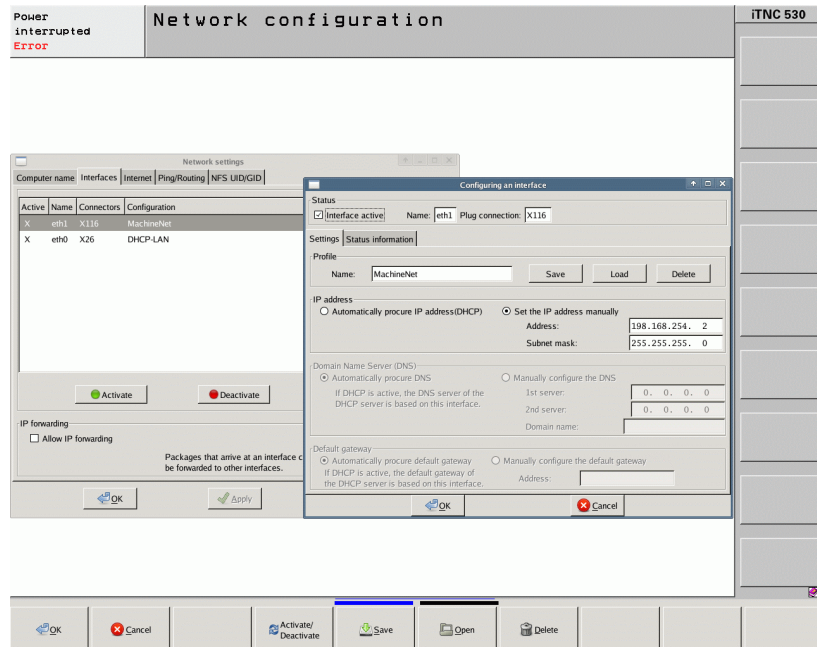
Power interrupted
Error

Network configuration

iTNC 530

Network settings

Computer name | Interfaces | Internet | Ping/Routing | NFS UID/GID

| Active | Name | Connectors | Configuration |
|---|---|---|---|
| X | eth1 | X116 | MachineNet |
| X | eth0 | X26 | DHCP-LAN |

Activate

Deactivate

IP forwarding

Allow IP forwarding

Packages that arrive at an interface c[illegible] be forwarded to other interfaces.

OK

Apply

Configuring an interface

Status

Interface active

Name: eth1

Plug connection: X116

Settings | Status information

Profile

Name: MachineNet

Save

Load

Delete

IP address

Automatically procure IP address(DHCP)

Set the IP address manually

Address: 198.168.254. 2

Subnet mask: 255.255.255. 0

Domain Name Server (DNS)

Automatically procure DNS

If DHCP is active, the DNS server of the DHCP server is based on this interface.

Manually configure the DNS

1st server: 0. 0. 0. 0

2nd server: 0. 0. 0. 0

Domain name:

Default gateway

Automatically procure default gateway

If DHCP is active, the default gateway of the DHCP server is based on this interface.

Manually configure the default gateway

Address:

OK

Cancel

OK

Cancel

Activate/ Deactivate

Save

Open

Delete